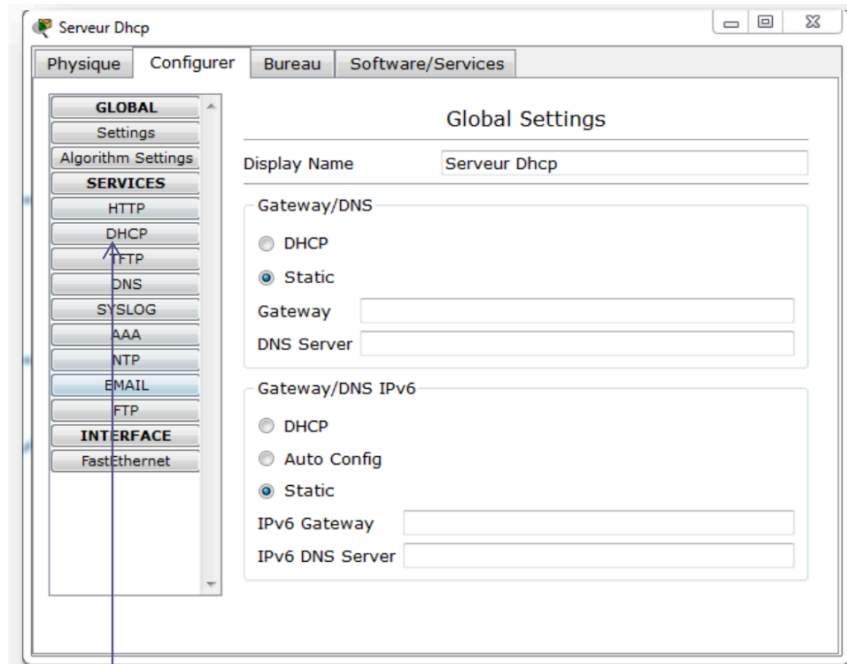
Serveur Dhcp

Physique | Configurer | Bureau | Software/Services

GLOBAL
Settings
Algorithm Settings
SERVICES
HTTP
DHCP
TFTP
DNS
SYSLOG
AAA
NTP
EMAIL
FTP
INTERFACE
FastEthernet

Global Settings

Display Name Serveur Dhcp

Gateway/DNS

DHCP

Static

Gateway

DNS Server

Gateway/DNS IPv6

DHCP

Auto Config

Static

IPv6 Gateway

IPv6 DNS Server